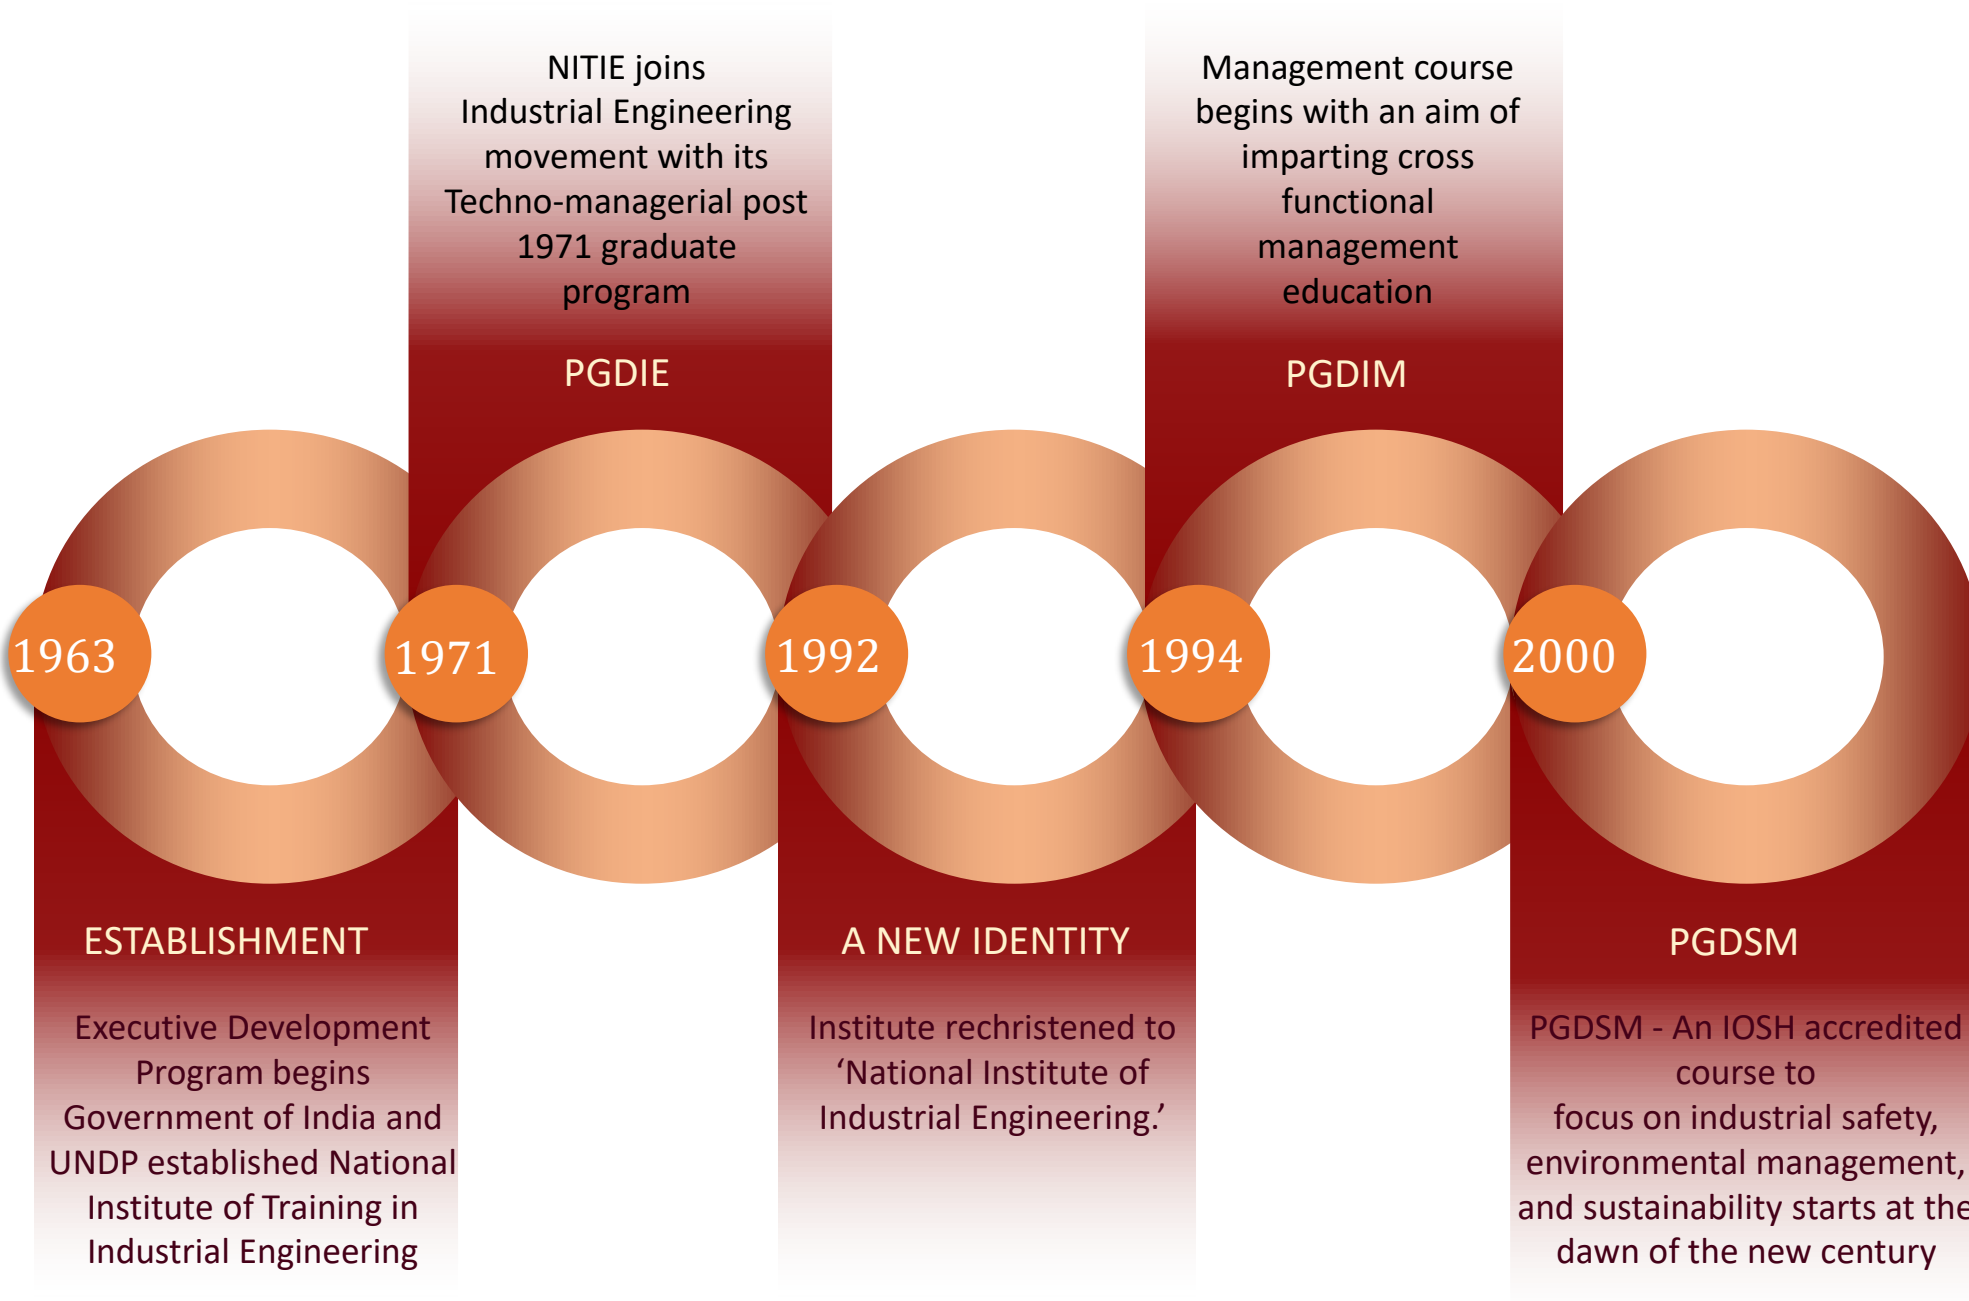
NITIE joins Industrial Engineering movement with its Techno-managerial post 1971 graduate program

PGDIE

Management course begins with an aim of imparting cross functional management education

PGDIM

1963

1971

1992

1994

2000

ESTABLISHMENT

Executive Development Program begins Government of India and UNDP established National Institute of Training in Industrial Engineering

A NEW IDENTITY

Institute rechristened to ‘National Institute of Industrial Engineering.’

PGDSM

PGDSM - An IOSH accredited course to focus on industrial safety, environmental management, and sustainability starts at the dawn of the new century